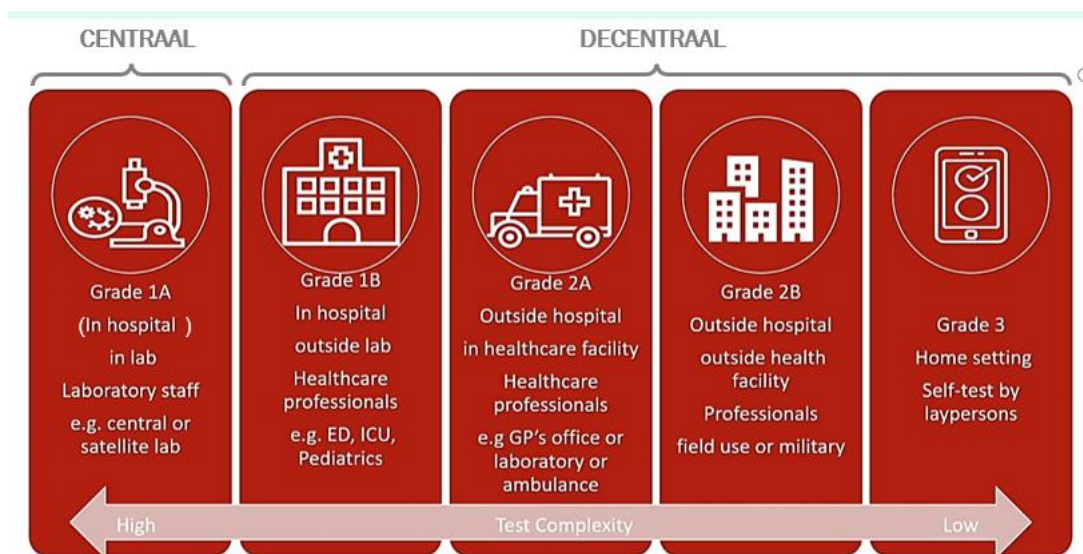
CENTRAAL

DECENTRAAL

Grade 1A
(In hospital )
in lab
Laboratory staff
e.g. central or satellite lab

Grade 1B
In hospital
outside lab
Healthcare professionals
e.g. ED, ICU, Pediatrics

Grade 2A
Outside hospital
in healthcare facility
Healthcare professionals
e.g GP's office or laboratory or ambulance

Grade 2B
Outside hospital
outside health facility
Professionals
field use or military

Grade 3
Home setting
Self-test by laypersons

High
Test Complexity
Low